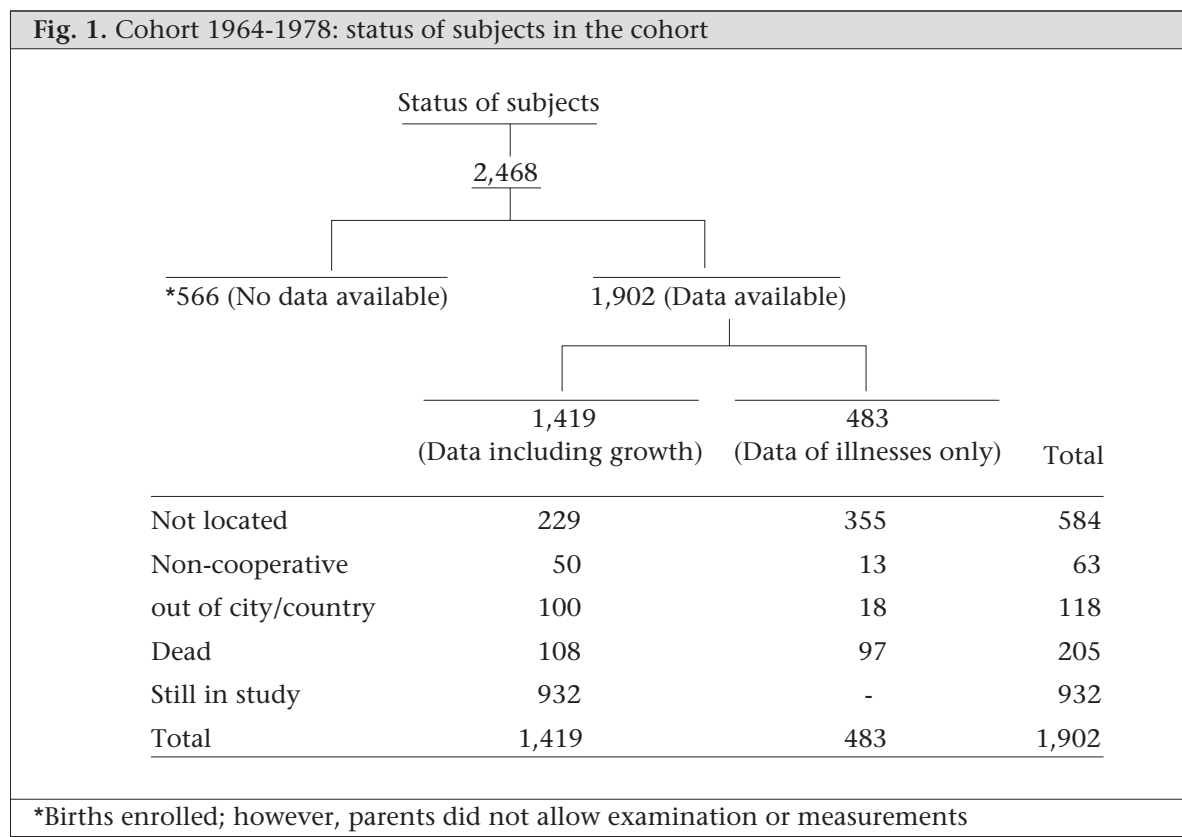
**Fig. 1.** Cohort 1964-1978: status of subjects in the cohort

Status of subjects

2,468

*566 (No data available)

1,902 (Data available)

| | 1,419 (Data including growth) | 483 (Data of illnesses only) | Total |
|---|---|---|---|
| Not located | 229 | 355 | 584 |
| Non-cooperative | 50 | 13 | 63 |
| out of city/country | 100 | 18 | 118 |
| Dead | 108 | 97 | 205 |
| Still in study | 932 | - | 932 |
| Total | 1,419 | 483 | 1,902 |

*Births enrolled; however, parents did not allow examination or measurements